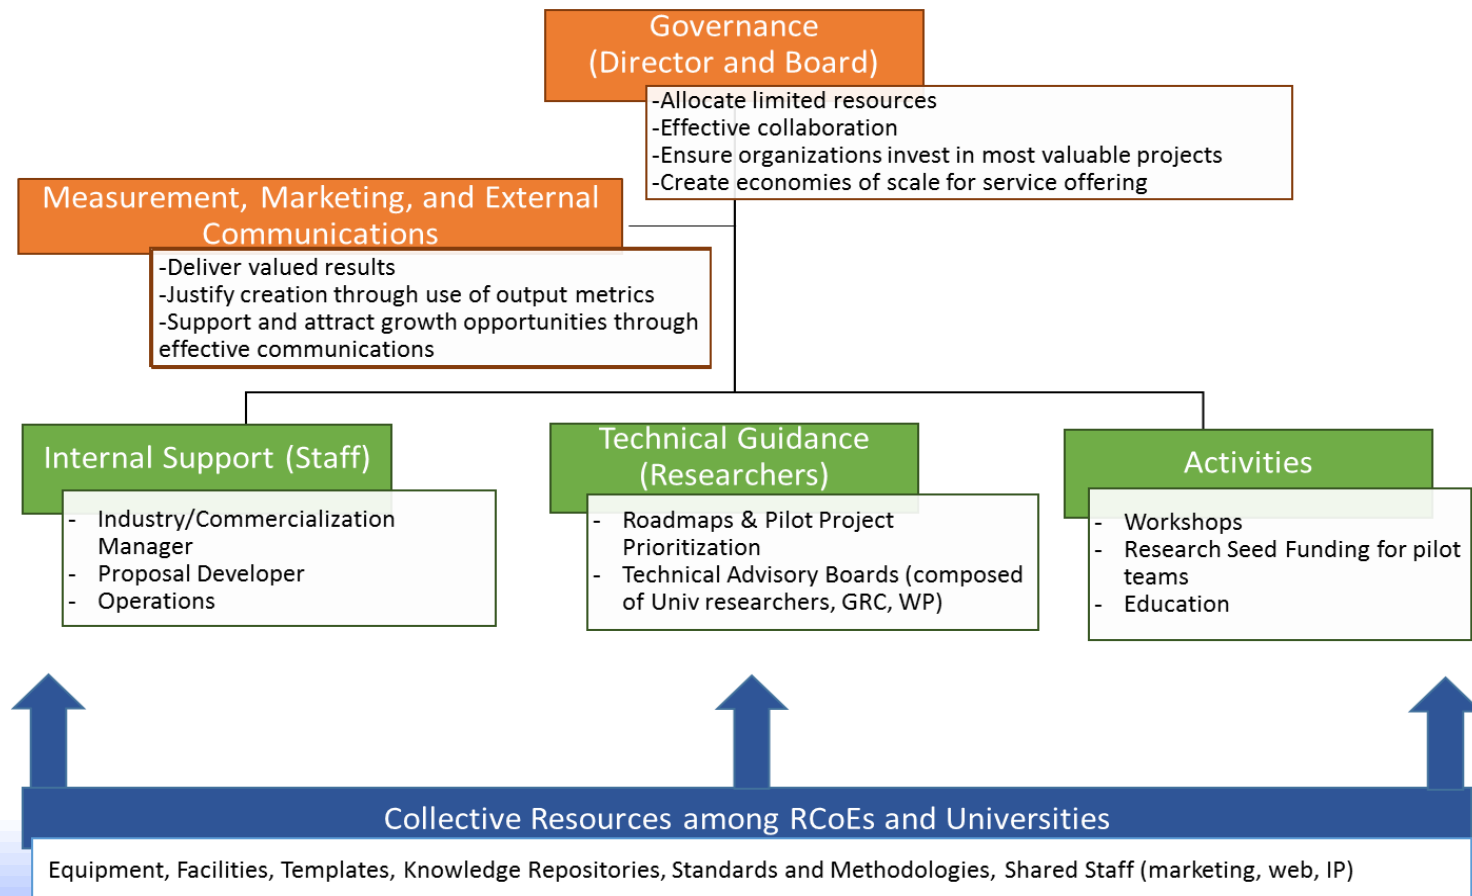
Governance
(Director and Board)

-Allocate limited resources
-Effective collaboration
-Ensure organizations invest in most valuable projects
-Create economies of scale for service offering

Measurement, Marketing, and External Communications

-Deliver valued results
-Justify creation through use of output metrics
-Support and attract growth opportunities through effective communications

Internal Support (Staff)

- Industry/Commercialization Manager
- Proposal Developer
- Operations

Technical Guidance
(Researchers)

- Roadmaps & Pilot Project Prioritization
- Technical Advisory Boards (composed of Univ researchers, GRC, WP)

Activities

- Workshops
- Research Seed Funding for pilot teams
- Education

Collective Resources among RCoEs and Universities

Equipment, Facilities, Templates, Knowledge Repositories, Standards and Methodologies, Shared Staff (marketing, web, IP)